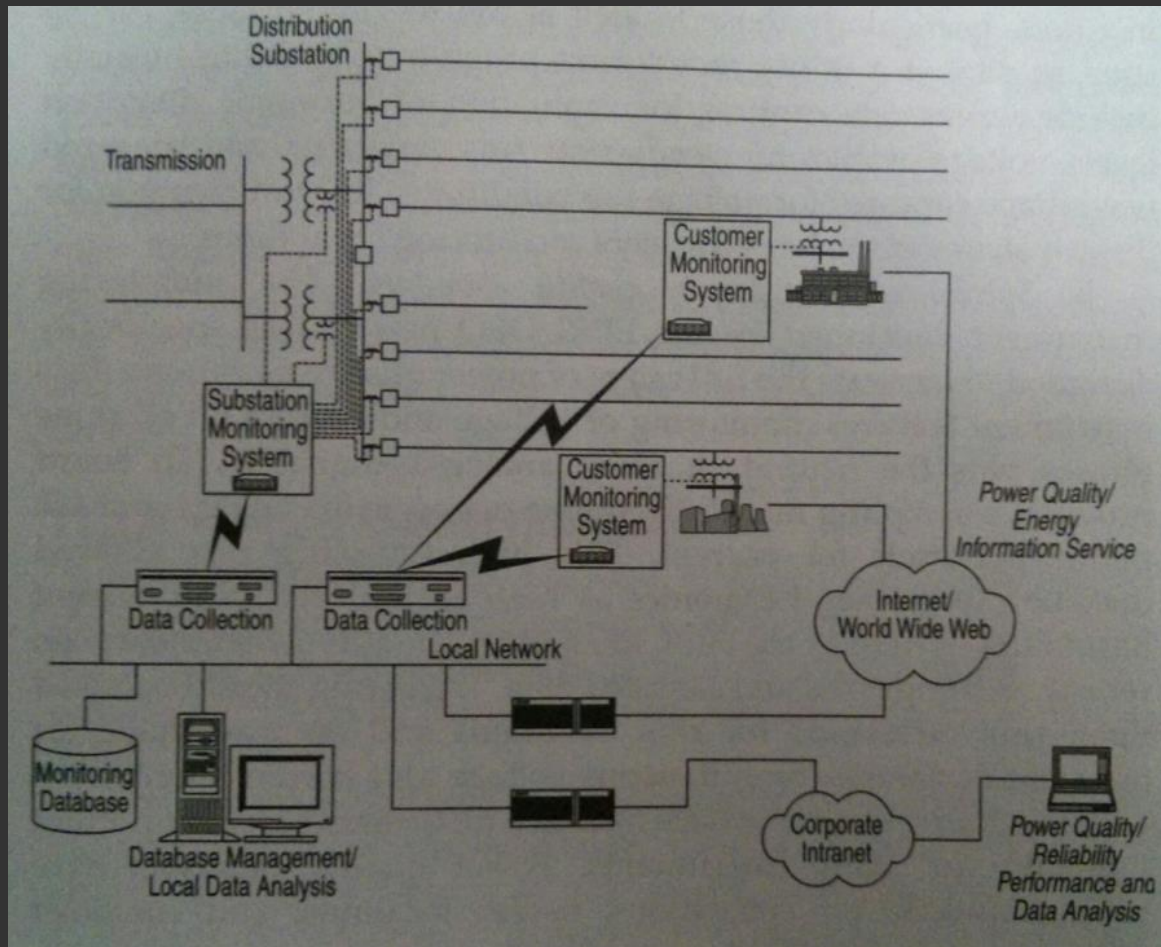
Distribution Substation

Transmission

Customer Monitoring System

Substation Monitoring System

Customer Monitoring System

Power Quality/ Energy Information Service

Data Collection

Data Collection

Internet/ World Wide Web

Local Network

Monitoring Database

Database Management/ Local Data Analysis

Corporate Intranet

Power Quality/ Reliability Performance anc Data Analysis